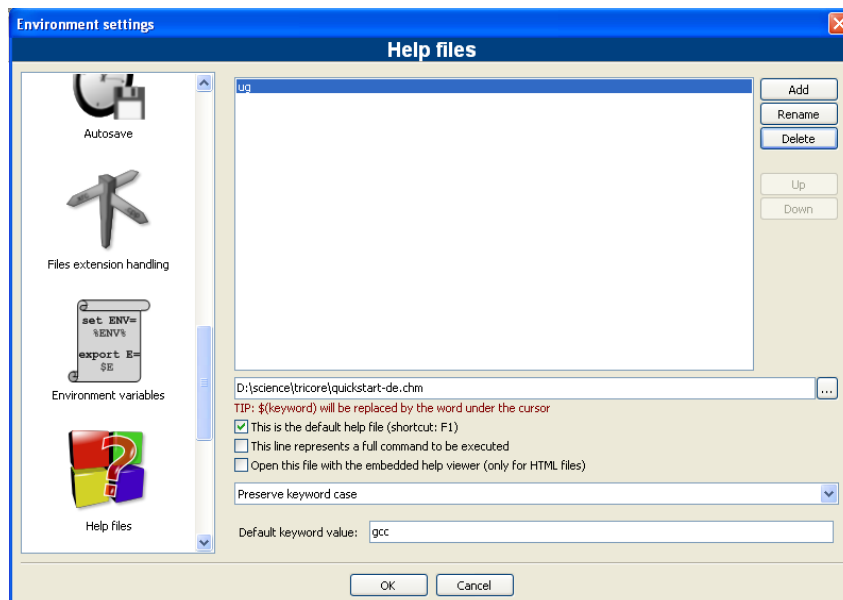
Environment settings

Help files

Autosave

Files extension handling

set ENV=
%ENV%
export E=
$E

Environment variables

Help files

ug

Add
Rename
Delete
Up
Down

D:\science\tricore\quickstart-de.chm
...

TIP: $(keyword) will be replaced by the word under the cursor

This is the default help file (shortcut: F1)
This line represents a full command to be executed
Open this file with the embedded help viewer (only for HTML files)

Preserve keyword case

Default keyword value: gcc

OK
Cancel